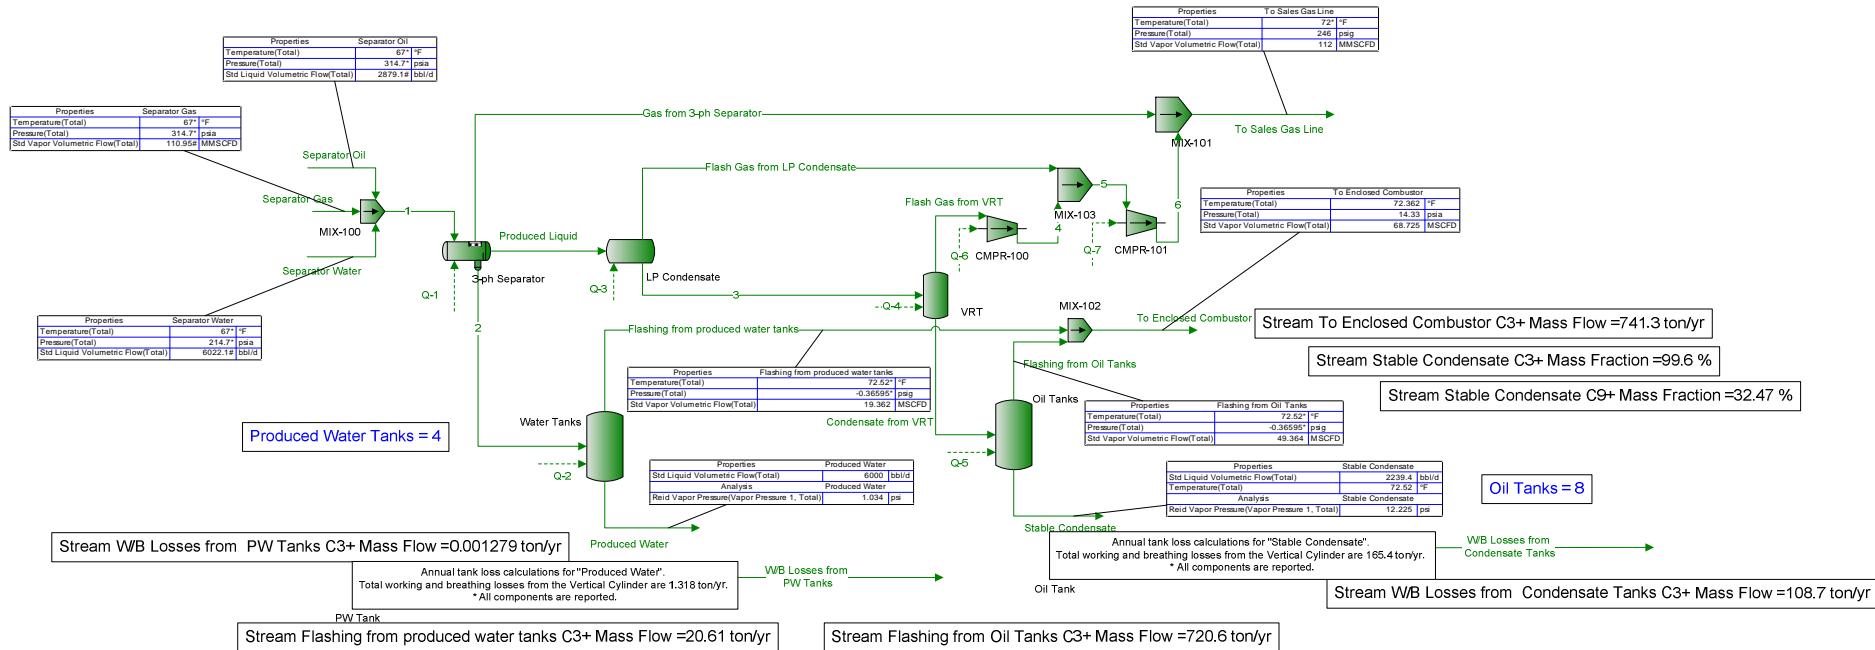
| Properties | To Sales Gas Line | |
|---|---|---|
| Temperature(Total) | 72* | °F |
| Pressure(Total) | 246 | psig |
| Std Vapor Volumetric Flow(Total) | 112 | MMSCFD |

| Properties | Separator Oil | |
|---|---|---|
| Temperature(Total) | 67* | °F |
| Pressure(Total) | 314.7* | psia |
| Std Liquid Volumetric Flow(Total) | 2879.1# | bbl/d |

| Properties | Separator Gas | |
|---|---|---|
| Temperature(Total) | 67* | °F |
| Pressure(Total) | 314.7* | psia |
| Std Vapor Volumetric Flow(Total) | 110.95# | MMSCFD |

Gas from 3-ph Separator

To Sales Gas Line

MIX-101

Separator Oil

Flash Gas from LP Condensate

5

Separator Gas

1

MIX-100

Flash Gas from VRT

MIX-103

6

| Properties | To Enclosed Combustor | |
|---|---|---|
| Temperature(Total) | 72.362 | °F |
| Pressure(Total) | 14.33 | psia |
| Std Vapor Volumetric Flow(Total) | 68.725 | MSCFD |

Produced Liquid

4

Q-6 CMPR-100

Q-7 CMPR-101

Separator Water

3-ph Separator

LP Condensate

Q-1

Q-3

3

| Properties | Separator Water | |
|---|---|---|
| Temperature(Total) | 67* | °F |
| Pressure(Total) | 214.7* | psia |
| Std Liquid Volumetric Flow(Total) | 6022.1# | bbl/d |

Q-4

VRT

2

MIX-102

To Enclosed Combustor

Stream To Enclosed Combustor C3+ Mass Flow =741.3 ton/yr

Flashing from produced water tanks

Stream Stable Condensate C3+ Mass Fraction =99.6 %

Flashing from Oil Tanks

| Properties | Flashing from produced water tanks | |
|---|---|---|
| Temperature(Total) | 72.52* | °F |
| Pressure(Total) | -0.36595* | psig |
| Std Vapor Volumetric Flow(Total) | 19.362 | MSCFD |

Stream Stable Condensate C9+ Mass Fraction =32.47 %

Oil Tanks

| Properties | Flashing from Oil Tanks | |
|---|---|---|
| Temperature(Total) | 72.52* | °F |
| Pressure(Total) | -0.36595* | psig |
| Std Vapor Volumetric Flow(Total) | 49.364 | MSCFD |

Produced Water Tanks = 4

Water Tanks

Condensate from VRT

Q-5

Q-2

| Properties | Produced Water | |
|---|---|---|
| Std Liquid Volumetric Flow(Total) | 6000 | bbl/d |
| Analysis | Produced Water | |
| Reid Vapor Pressure(Vapor Pressure 1, Total) | 1.034 | psi |

| Properties | Stable Condensate | |
|---|---|---|
| Std Liquid Volumetric Flow(Total) | 2239.4 | bbl/d |
| Temperature(Total) | 72.52 | °F |
| Analysis | Stable Condensate | |
| Reid Vapor Pressure(Vapor Pressure 1, Total) | 12.225 | psi |

Oil Tanks = 8

Stable Condensate

Stream W/B Losses from PW Tanks C3+ Mass Flow =0.001279 ton/yr

Produced Water

Annual tank loss calculations for "Stable Condensate". Total working and breathing losses from the Vertical Cylinder are 165.4 ton/yr. * All components are reported.

W/B Losses from Condensate Tanks

Annual tank loss calculations for "Produced Water". Total working and breathing losses from the Vertical Cylinder are 1.318 ton/yr. * All components are reported.

W/B Losses from PW Tanks

Oil Tank

Stream W/B Losses from Condensate Tanks C3+ Mass Flow =108.7 ton/yr

PW Tank

Stream Flashing from produced water tanks C3+ Mass Flow =20.61 ton/yr

Stream Flashing from Oil Tanks C3+ Mass Flow =720.6 ton/yr